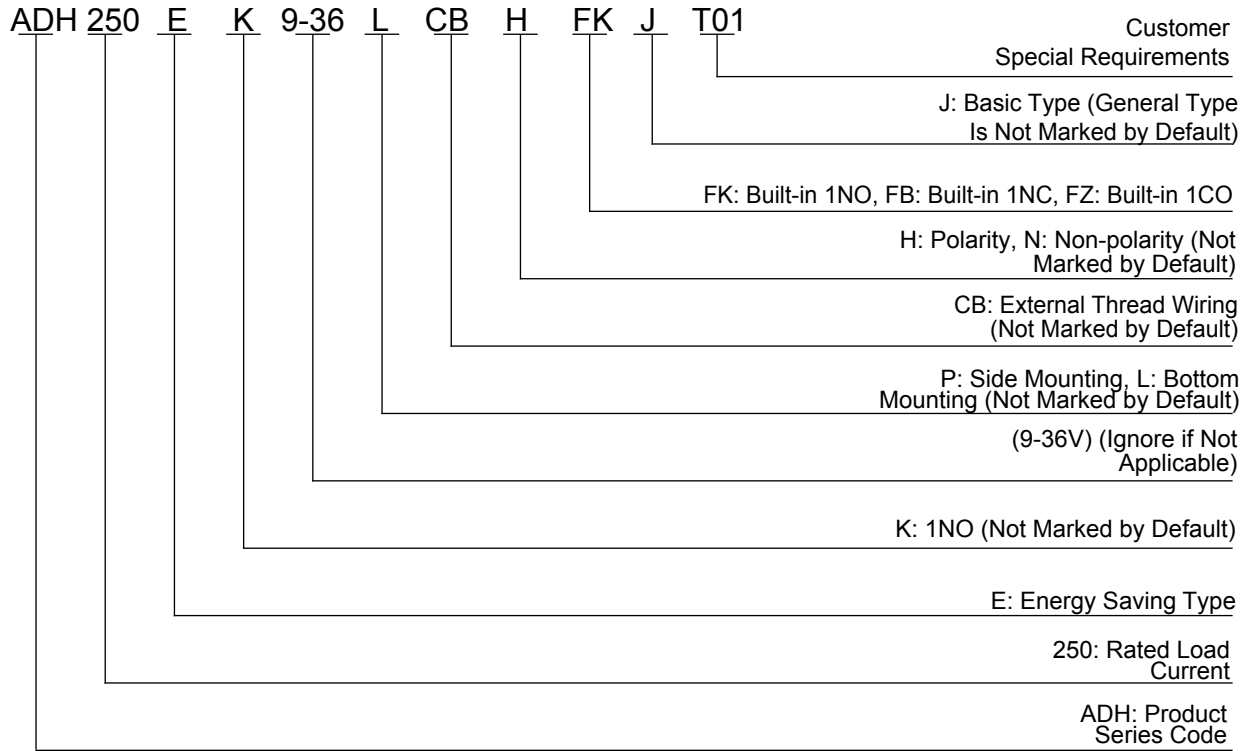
ADH 250 E K 9-36 L CB H FK J T01

Customer Special Requirements

J: Basic Type (General Type Is Not Marked by Default)

FK: Built-in 1NO, FB: Built-in 1NC, FZ: Built-in 1CO

H: Polarity, N: Non-polarity (Not Marked by Default)

CB: External Thread Wiring (Not Marked by Default)

P: Side Mounting, L: Bottom Mounting (Not Marked by Default)

(9-36V) (Ignore if Not Applicable)

K: 1NO (Not Marked by Default)

E: Energy Saving Type

250: Rated Load Current

ADH: Product Series Code